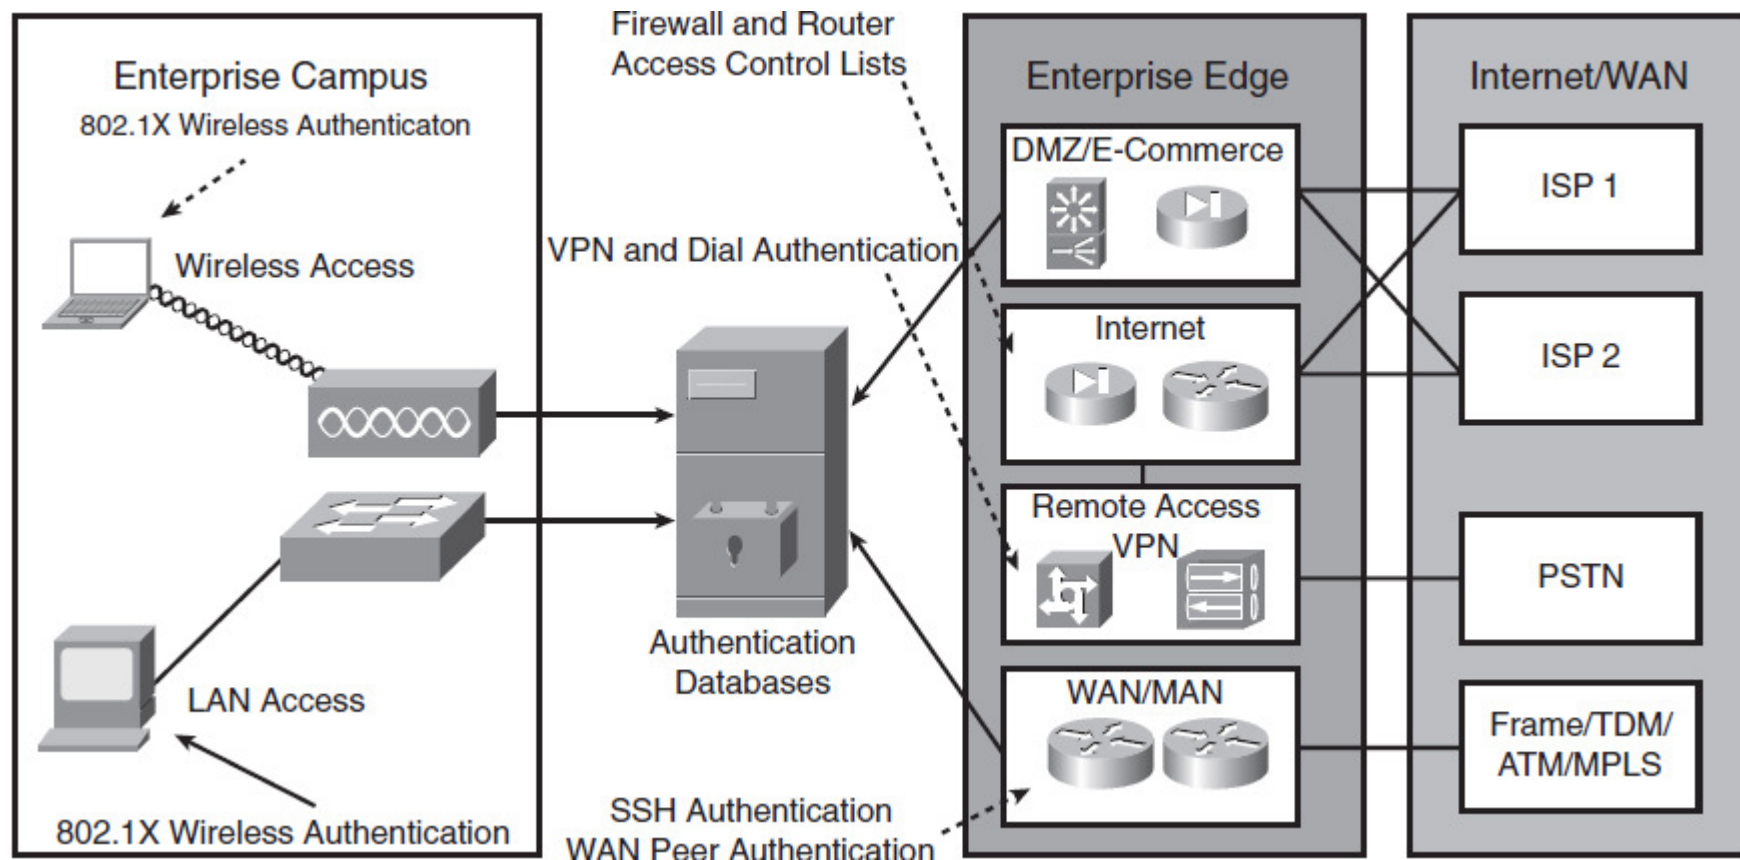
Enterprise Campus
802.1X Wireless Authenticaton
Wireless Access
LAN Access
802.1X Wireless Authentication

Firewall and Router Access Control Lists
VPN and Dial Authentication
Authentication Databases
SSH Authentication
WAN Peer Authentication

Enterprise Edge
DMZ/E-Commerce
Internet
Remote Access VPN
WAN/MAN

Internet/WAN
ISP 1
ISP 2
PSTN
Frame/TDM/ ATM/MPLS